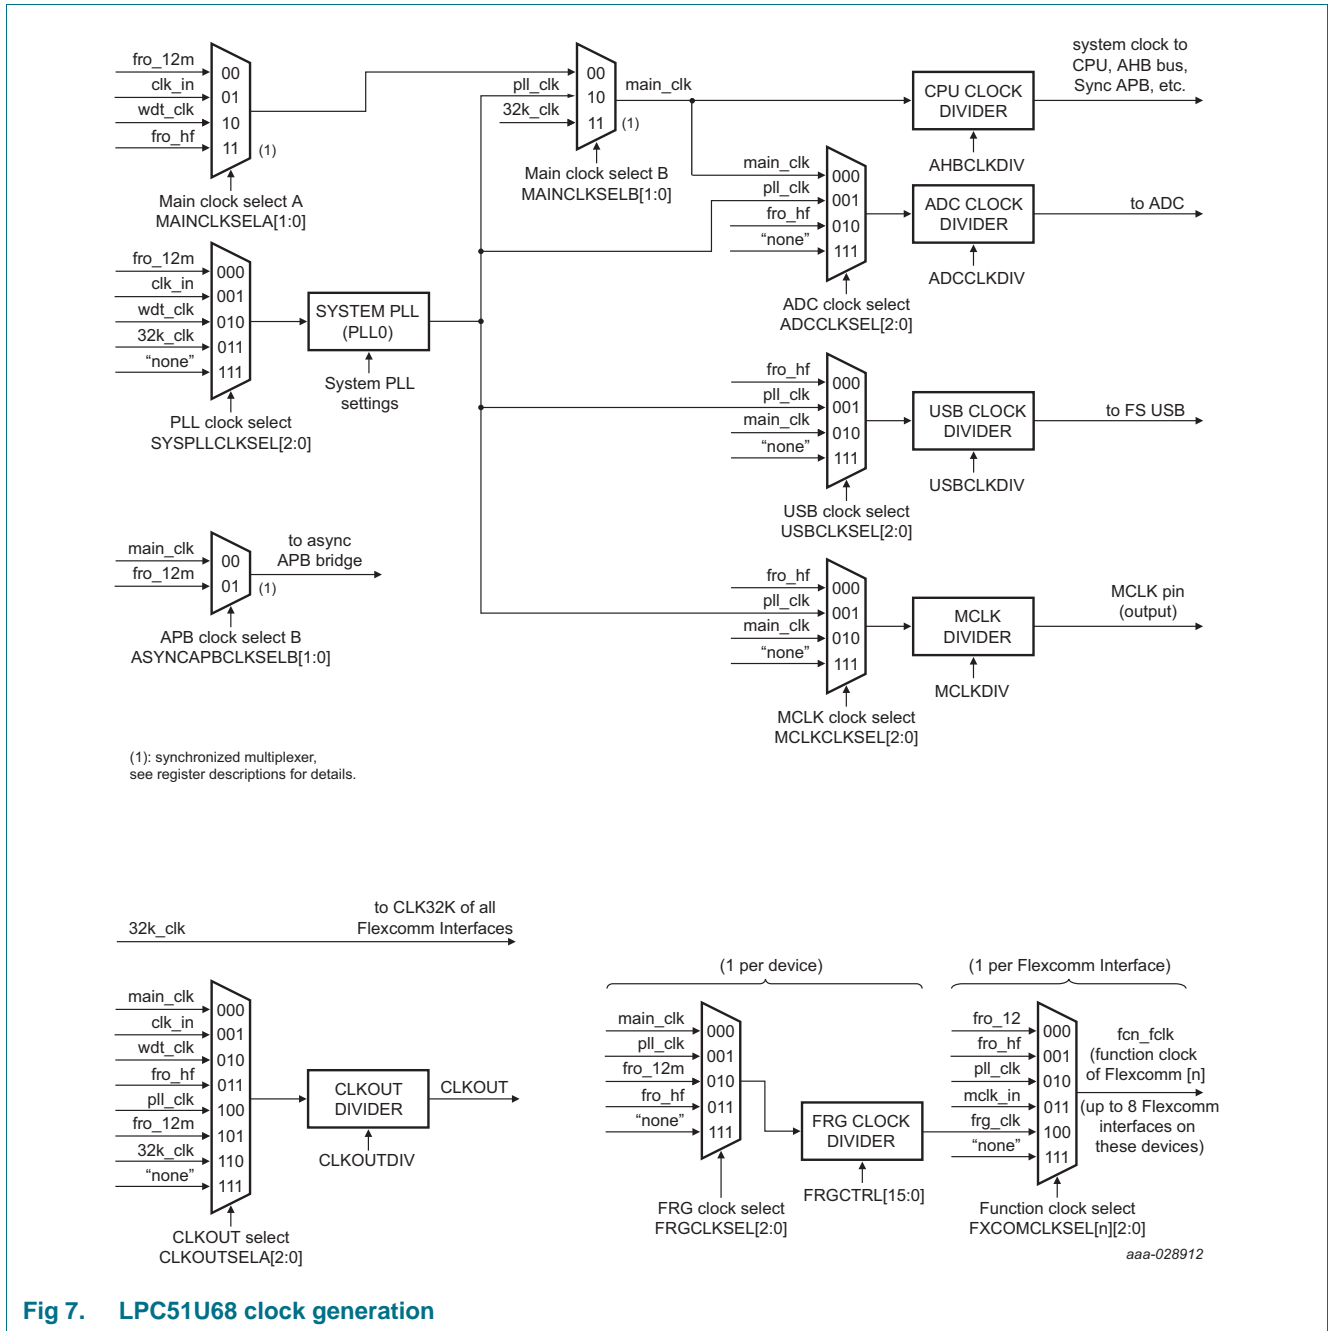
fro_12m
clk_in
wdt_clk
fro_hf
00
01
10
11
(1)
Main clock select A
MAINCLKSELA[1:0]

pll_clk
32k_clk
00
10
11
(1)
main_clk
Main clock select B
MAINCLKSELB[1:0]

CPU CLOCK DIVIDER
AHBCLKDIV
system clock to CPU, AHB bus, Sync APB, etc.

main_clk
pll_clk
fro_hf
"none"
000
001
010
111
ADC CLOCK DIVIDER
ADCCLKDIV
to ADC
ADC clock select
ADCCLKSEL[2:0]

fro_12m
clk_in
wdt_clk
32k_clk
"none"
000
001
010
011
111
SYSTEM PLL (PLL0)
System PLL settings
PLL clock select
SYSPLLCLKSEL[2:0]

fro_hf
pll_clk
main_clk
"none"
000
001
010
111
USB CLOCK DIVIDER
USBCLKDIV
to FS USB
USB clock select
USBCLKSEL[2:0]

main_clk
fro_12m
00
01
(1)
to async APB bridge
APB clock select B
ASYNCAPBCLKSELB[1:0]

fro_hf
pll_clk
main_clk
"none"
000
001
010
111
MCLK DIVIDER
MCLKDIV
MCLK pin (output)
MCLK clock select
MCLKCLKSEL[2:0]

(1): synchronized multiplexer, see register descriptions for details.

32k_clk
to CLK32K of all Flexcomm Interfaces

main_clk
clk_in
wdt_clk
fro_hf
pll_clk
fro_12m
32k_clk
"none"
000
001
010
011
100
101
110
111
CLKOUT DIVIDER
CLKOUTDIV
CLKOUT
CLKOUT select
CLKOUTSELA[2:0]

(1 per device)
main_clk
pll_clk
fro_12m
fro_hf
"none"
000
001
010
011
111
FRG CLOCK DIVIDER
FRGCTRL[15:0]
FRG clock select
FRGCLKSEL[2:0]

(1 per Flexcomm Interface)
fro_12
fro_hf
pll_clk
mclk_in
frg_clk
"none"
000
001
010
011
100
111
fcn_fclk (function clock of Flexcomm [n] (up to 8 Flexcomm interfaces on these devices)
Function clock select
FXCOMCLKSEL[n][2:0]

aaa-028912

Fig 7. LPC51U68 clock generation